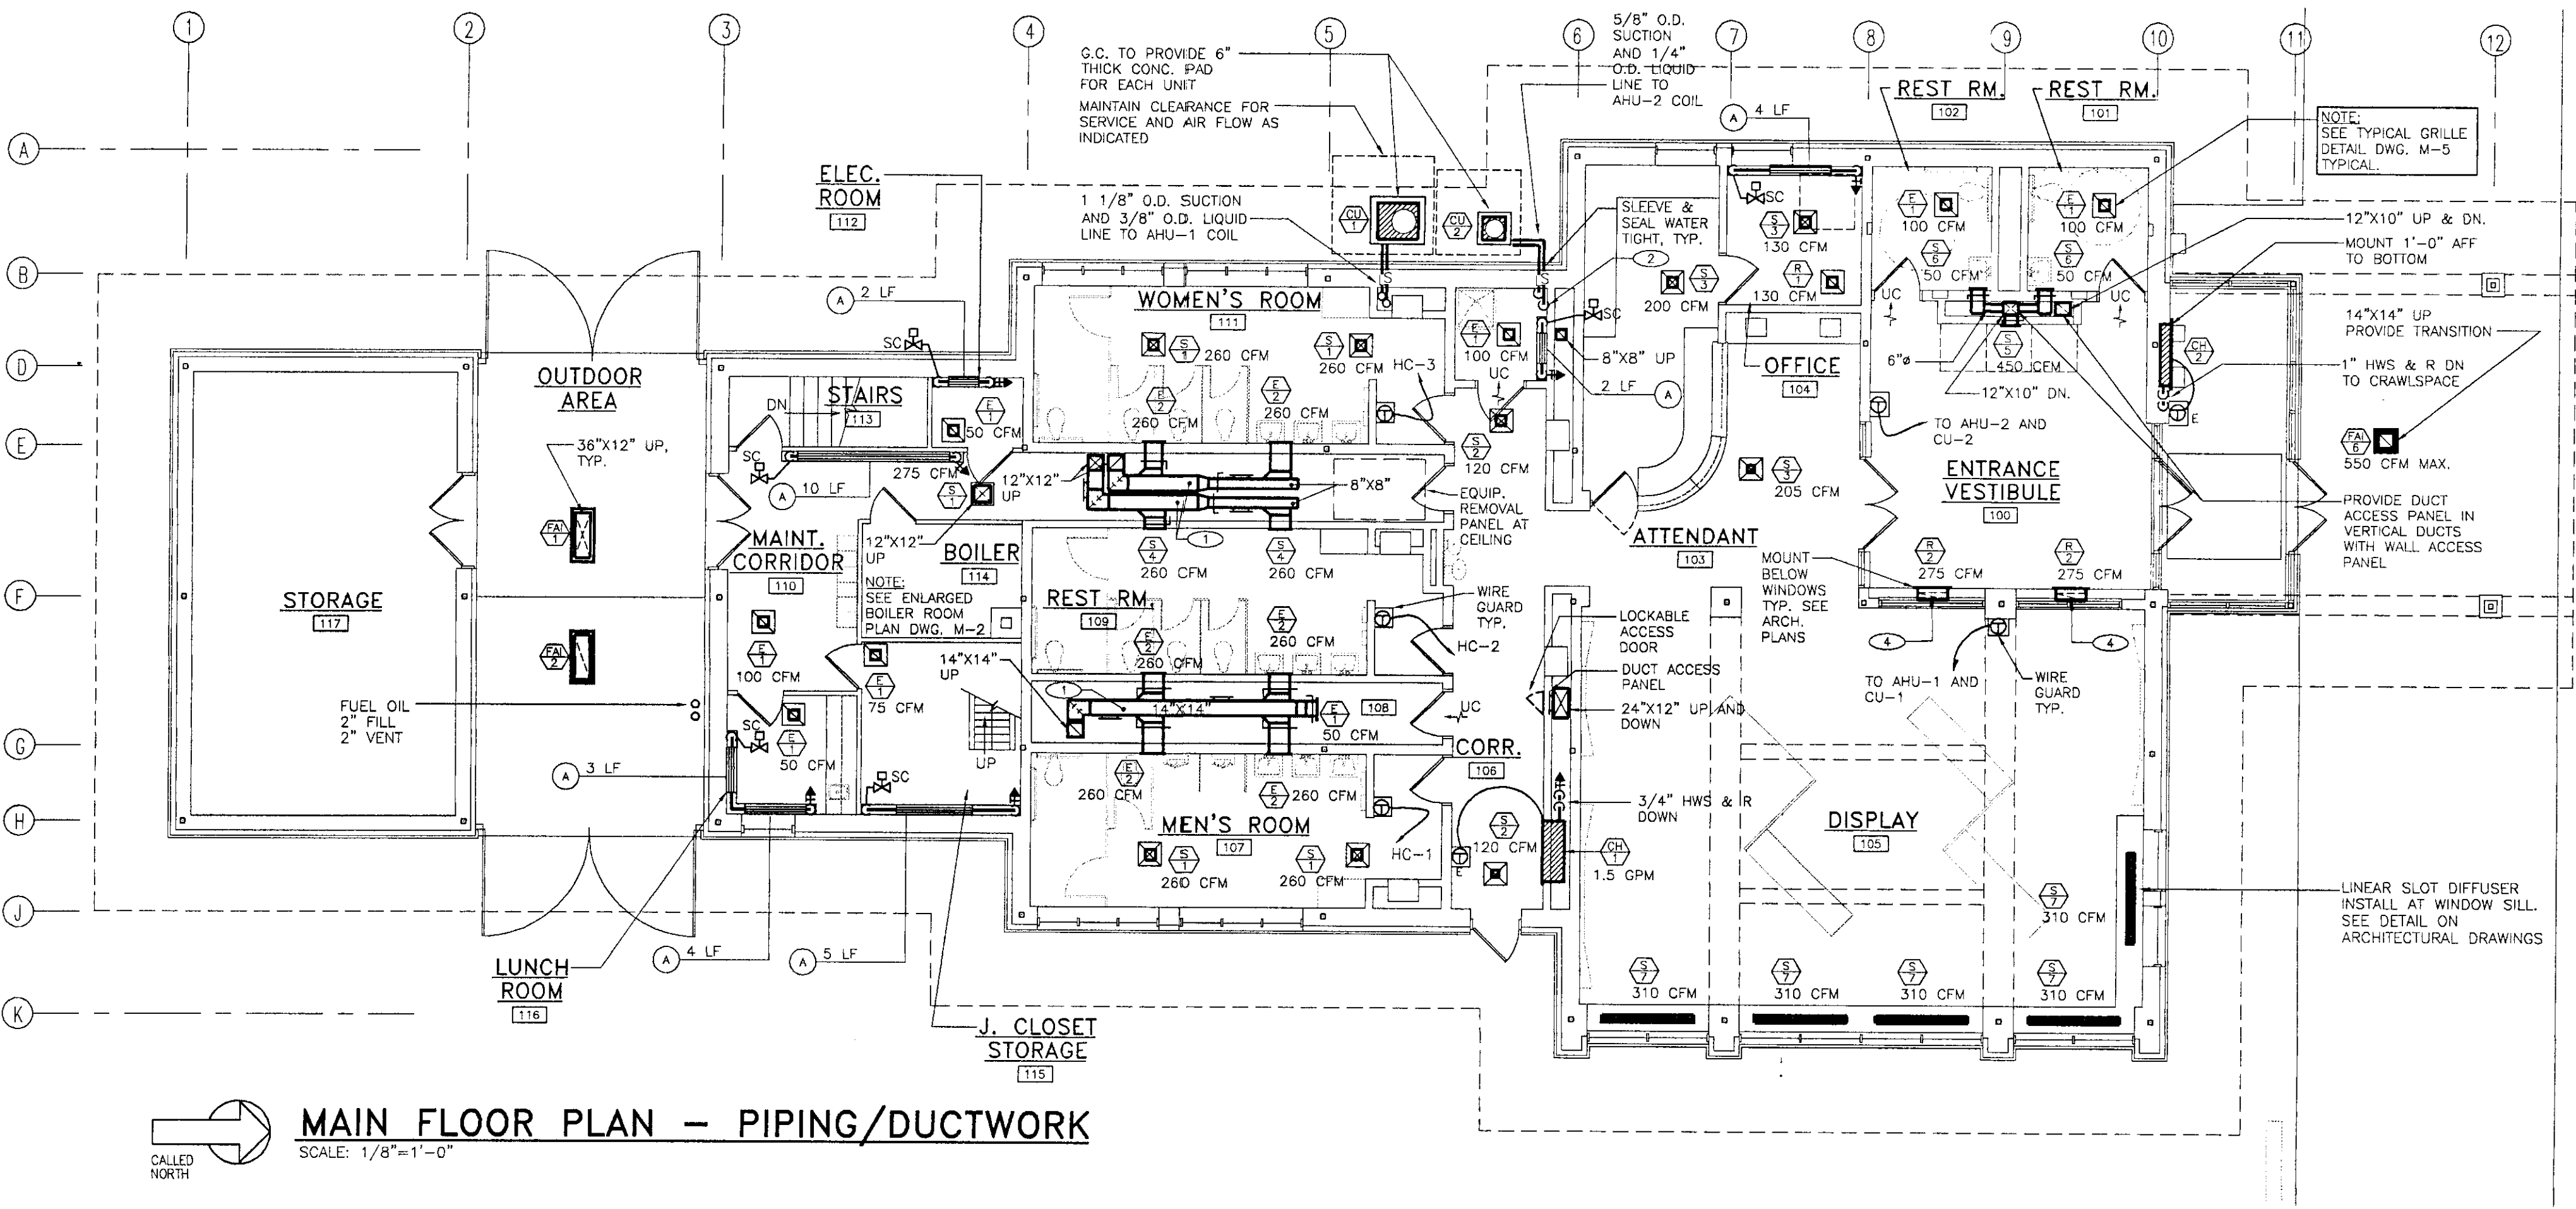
1 2 3 4 5 6 7 8 9 10 11 12

A B D E F G H J K

G.C. TO PROVIDE 6" THICK CONC. PAD FOR EACH UNIT

MAINTAIN CLEARANCE FOR SERVICE AND AIR FLOW AS INDICATED

5/8" O.D. SUCTION AND 1/4" O.D. LIQUID LINE TO AHU-2 COIL

REST RM. 102

REST RM. 101

NOTE: SEE TYPICAL GRILLE DETAIL DWG. M-5 TYPICAL.

ELEC. ROOM 112

1 1/8" O.D. SUCTION AND 3/8" O.D. LIQUID LINE TO AHU-1 COIL

CU 1

CU 2

SLEEVE & SEAL WATER TIGHT, TYP.

A 4 LF

SC

S 3 130 CFM

E 1 100 CFM

E 1 100 CFM

12"X10" UP & DN.

MOUNT 1'-0" AFF TO BOTTOM

A 2 LF

SC

WOMEN'S ROOM 111

S 1 260 CFM

S 1 260 CFM

E 2 260 CFM

E 2 260 CFM

E 1 50 CFM

2

S 3 200 CFM

R 1 130 CFM

S 6 50 CFM

S 6 50 CFM

UC

UC

E 1 100 CFM

UC

SC

8"X8" UP

2 LF

A

OFFICE 104

6"ø

S 5 450 CFM

12"X10" DN.

14"X14" UP PROVIDE TRANSITION

CH 2

1" HWS & R DN TO CRAWLSPACE

HC-3

E

OUTDOOR AREA

STAIRS 113

DN

36"X12" UP, TYP.

SC

275 CFM

S 1

A 10 LF

12"X12" UP

8"X8"

S 2 120 CFM

EQUIP. REMOVAL PANEL AT CEILING

TO AHU-2 AND CU-2

S 3 205 CFM

ENTRANCE VESTIBULE 100

FAI 6 550 CFM MAX.

PROVIDE DUCT ACCESS PANEL IN VERTICAL DUCTS WITH WALL ACCESS PANEL

FAI 1

MAINT. CORRIDOR 110

12"X12" UP

BOILER 114

1

S 4 260 CFM

S 4 260 CFM

ATTENDANT 103

MOUNT BELOW WINDOWS TYP. SEE ARCH. PLANS

R 2 275 CFM

R 2 275 CFM

STORAGE 117

NOTE: SEE ENLARGED BOILER ROOM PLAN DWG. M-2

REST RM. 109

E 2 260 CFM

E 2 260 CFM

WIRE GUARD TYP.

LOCKABLE ACCESS DOOR

4

4

FAI 2

E 1 100 CFM

HC-2

DUCT ACCESS PANEL

TO AHU-1 AND CU-1

WIRE GUARD TYP.

FUEL OIL 2" FILL 2" VENT

E 1 75 CFM

14"X14" UP

1

14"X14"

E 1 50 CFM

108

UC

24"X12" UP AND DOWN

SC

E 1 50 CFM

UP

CORR. 106

A 3 LF

SC

E 2 260 CFM

E 2 260 CFM

MEN'S ROOM 107

3/4" HWS & R DOWN

DISPLAY 105

S 2 120 CFM

S 1 260 CFM

S 1 260 CFM

HC-1

CH 1 1.5 GPM

E

LINEAR SLOT DIFFUSER INSTALL AT WINDOW SILL. SEE DETAIL ON ARCHITECTURAL DRAWINGS

S 7 310 CFM

LUNCH ROOM 116

A 4 LF

A 5 LF

S 7 310 CFM

S 7 310 CFM

S 7 310 CFM

S 7 310 CFM

J. CLOSET STORAGE 115

CALLED NORTH

MAIN FLOOR PLAN – PIPING/DUCTWORK

SCALE: 1/8"=1'-0"